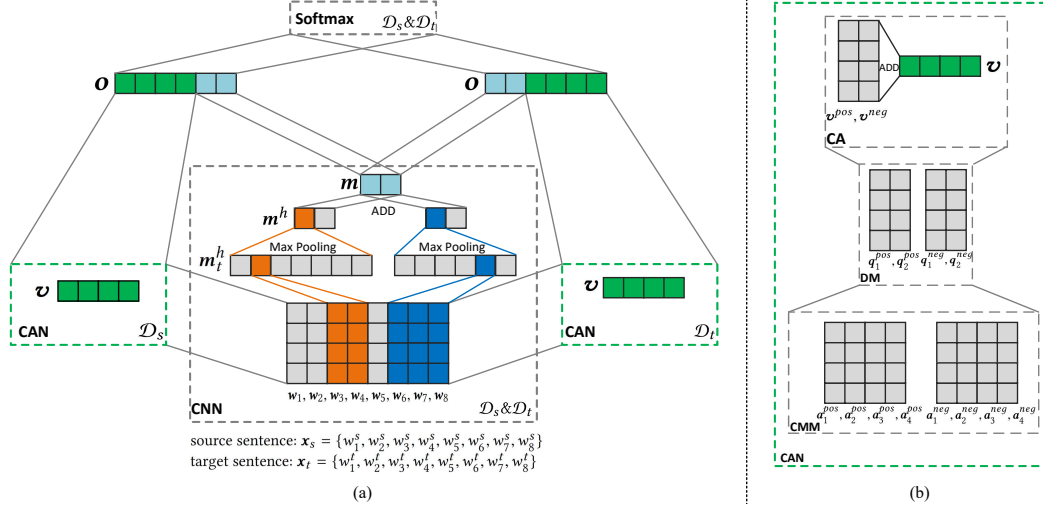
Softmax $\mathcal{D}_s \& \mathcal{D}_t$

$\boldsymbol{o}$

$\boldsymbol{o}$

$\boldsymbol{m}$

$\boldsymbol{m}^h$

ADD

$\boldsymbol{m}_t^h$

Max Pooling

Max Pooling

$\boldsymbol{v}$

CAN $\mathcal{D}_s$

$\boldsymbol{v}$

CAN $\mathcal{D}_t$

$\boldsymbol{w}_1, \boldsymbol{w}_2, \boldsymbol{w}_3, \boldsymbol{w}_4, \boldsymbol{w}_5, \boldsymbol{w}_6, \boldsymbol{w}_7, \boldsymbol{w}_8$

CNN $\mathcal{D}_s \& \mathcal{D}_t$

source sentence: $\boldsymbol{x}_s = \{w_1^s, w_2^s, w_3^s, w_4^s, w_5^s, w_6^s, w_7^s, w_8^s\}$

target sentence: $\boldsymbol{x}_t = \{w_1^t, w_2^t, w_3^t, w_4^t, w_5^t, w_6^t, w_7^t, w_8^t\}$

(a)

ADD

$\boldsymbol{v}$

$\boldsymbol{v}^{pos}, \boldsymbol{v}^{neg}$

CA

$\boldsymbol{q}_1^{pos}, \boldsymbol{q}_2^{pos}$ $\boldsymbol{q}_1^{neg}, \boldsymbol{q}_2^{neg}$

DM

$\boldsymbol{a}_1^{pos}, \boldsymbol{a}_2^{pos}, \boldsymbol{a}_3^{pos}, \boldsymbol{a}_4^{pos}$ $\boldsymbol{a}_1^{neg}, \boldsymbol{a}_2^{neg}, \boldsymbol{a}_3^{neg}, \boldsymbol{a}_4^{neg}$

CMM

CAN

(b)